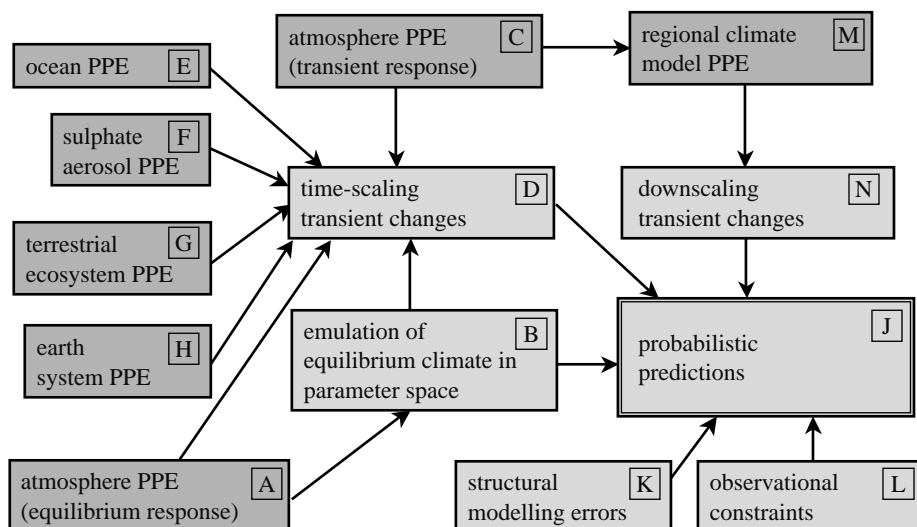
atmosphere PPE (transient response) C

regional climate model PPE M

ocean PPE E

sulphate aerosol PPE F

time-scaling transient changes D

downscaling transient changes N

terrestrial ecosystem PPE G

earth system PPE H

emulation of equilibrium climate in parameter space B

probabilistic predictions J

atmosphere PPE (equilibrium response) A

structural modelling errors K

observational constraints L